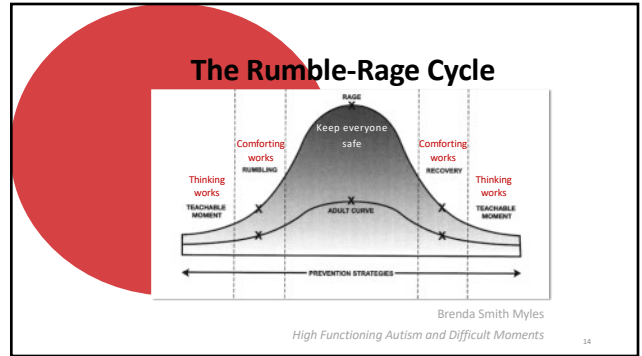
The Rumble-Rage Cycle

RAGE

Keep everyone safe

Comforting works
RUMBLING

Comforting works
RECOVERY

Thinking works
TEACHABLE MOMENT

Thinking works
TEACHABLE MOMENT

ADULT CURVE

PREVENTION STRATEGIES

Brenda Smith Myles

High Functioning Autism and Difficult Moments

14